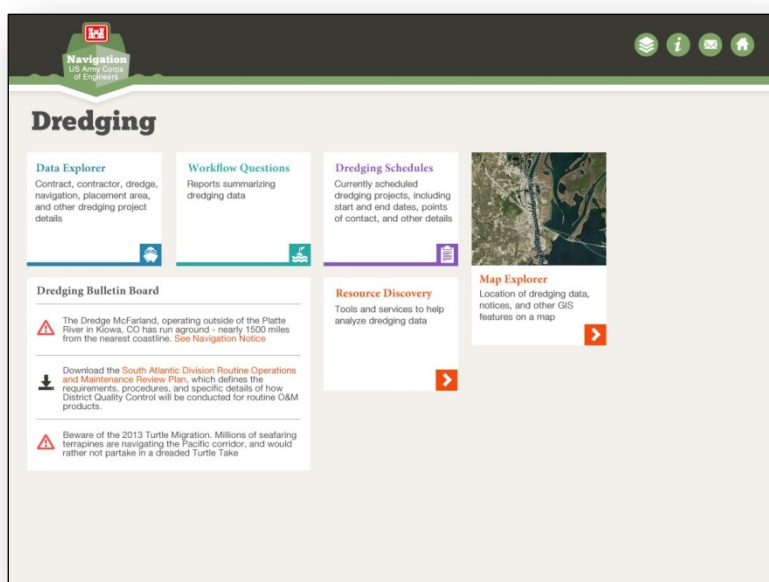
Navigation
US Army Corps of Engineers

Dredging

Data Explorer
Contract, contractor, dredge, navigation, placement area, and other dredging project details

Workflow Questions
Reports summarizing dredging data

Dredging Schedules
Currently scheduled dredging projects, including start and end dates, points of contact, and other details

Map Explorer
Location of dredging data, notices, and other GIS features on a map

Dredging Bulletin Board

The Dredge McFarland, operating outside of the Platte River in Kiowa, CO has run aground - nearly 1500 miles from the nearest coastline. See Navigation Notice

Download the South Atlantic Division Routine Operations and Maintenance Review Plan, which defines the requirements, procedures, and specific details of how District Quality Control will be conducted for routine O&M products.

Beware of the 2013 Turtle Migration. Millions of seafaring terrapines are navigating the Pacific corridor, and would rather not partake in a dreaded Turtle Take

Resource Discovery
Tools and services to help analyze dredging data